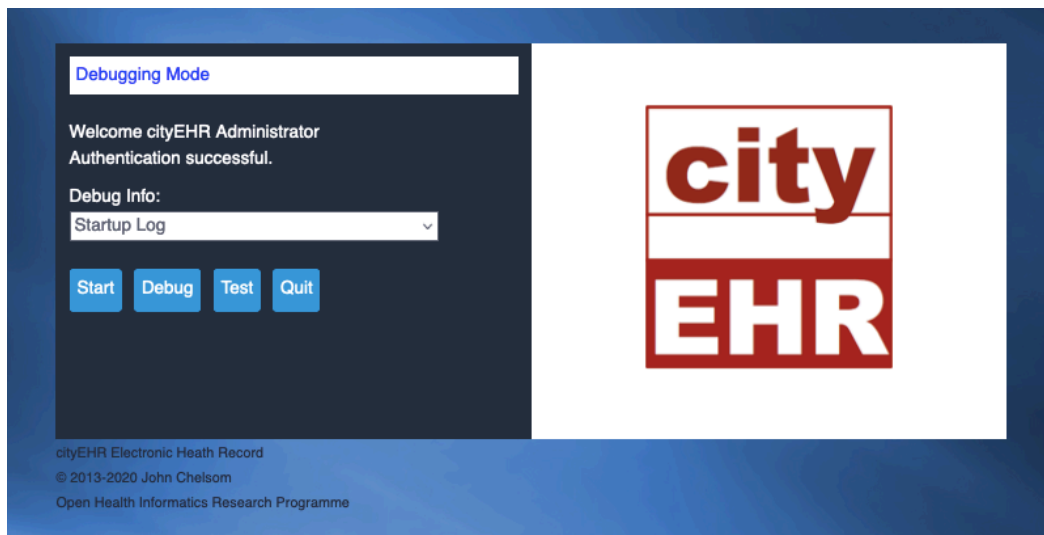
Debugging Mode

Welcome cityEHR Administrator
Authentication successful.

Debug Info:

Startup Log

Start Debug Test Quit

city
EHR

cityEHR Electronic Heath Record
© 2013-2020 John Chelsom
Open Health Informatics Research Programme